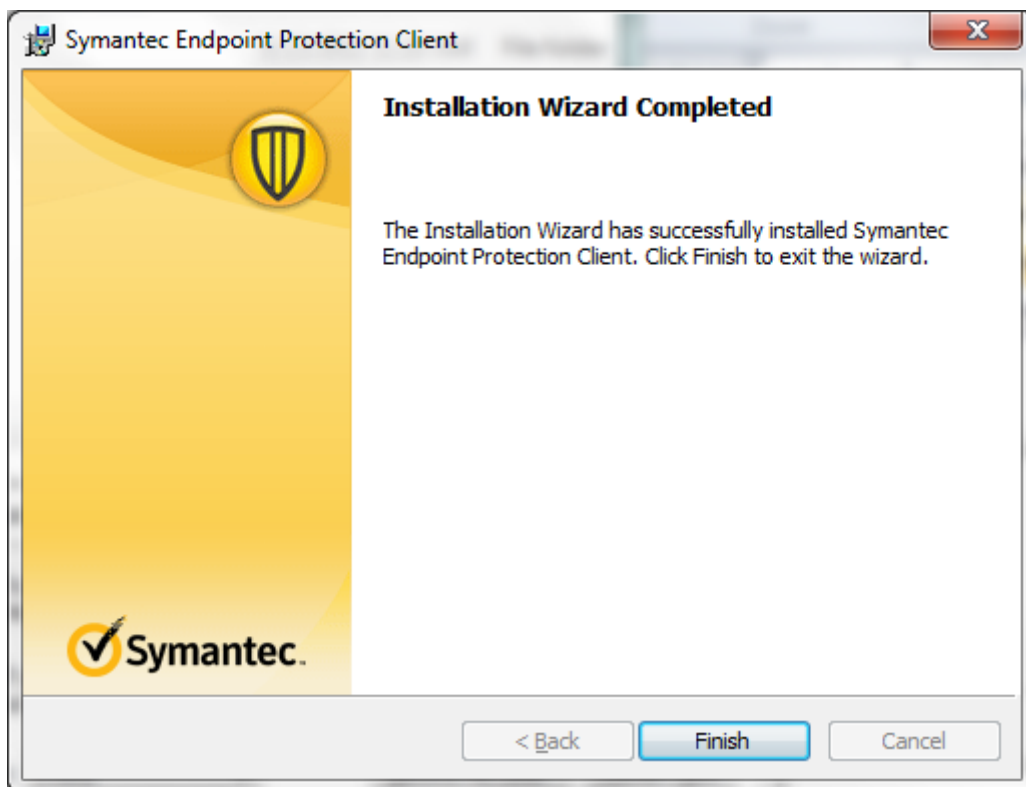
Symantec Endpoint Protection Client

Installation Wizard Completed

The Installation Wizard has successfully installed Symantec Endpoint Protection Client. Click Finish to exit the wizard.

Symantec.

< Back
Finish
Cancel